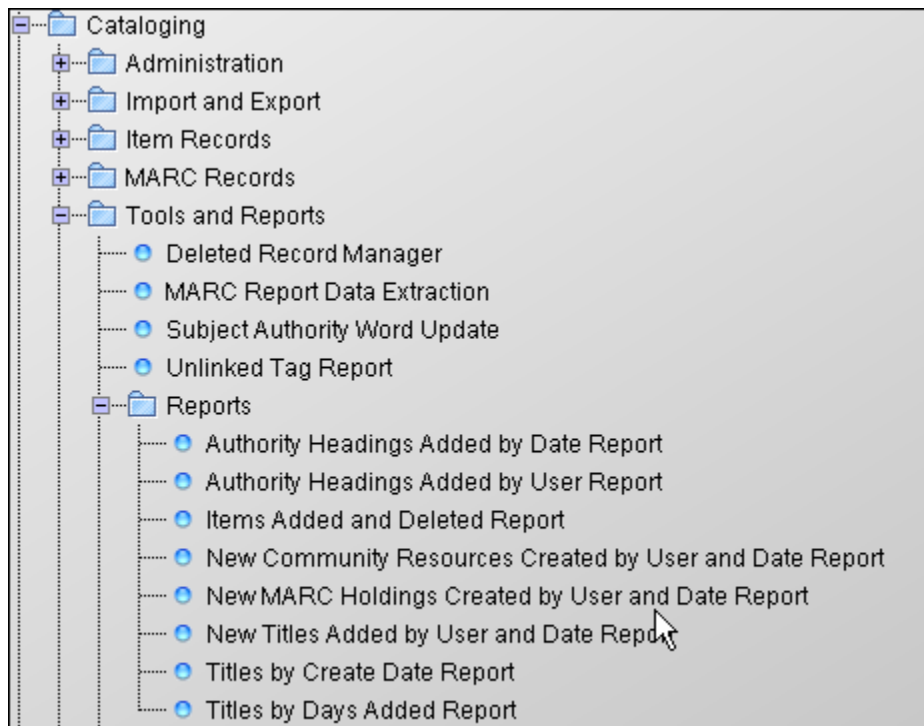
Cataloging
Administration
Import and Export
Item Records
MARC Records
Tools and Reports
Deleted Record Manager
MARC Report Data Extraction
Subject Authority Word Update
Unlinked Tag Report
Reports
Authority Headings Added by Date Report
Authority Headings Added by User Report
Items Added and Deleted Report
New Community Resources Created by User and Date Report
New MARC Holdings Created by User and Date Report
New Titles Added by User and Date Report
Titles by Create Date Report
Titles by Days Added Report